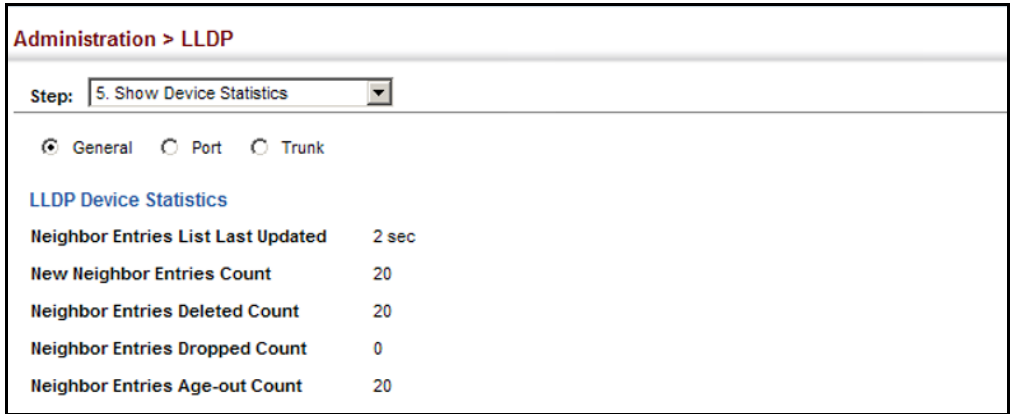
Administration > LLDP

Step: 5. Show Device Statistics

General Port Trunk

LLDP Device Statistics

| | |
|---|---|
| Neighbor Entries List Last Updated | 2 sec |
| New Neighbor Entries Count | 20 |
| Neighbor Entries Deleted Count | 20 |
| Neighbor Entries Dropped Count | 0 |
| Neighbor Entries Age-out Count | 20 |